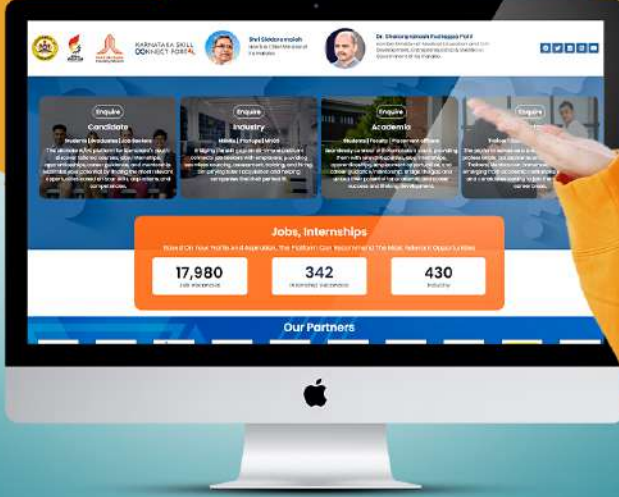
KARNATAKA SKILL CONNECT PORTAL

Shri Siddaramaiah
Hon'ble Chief Minister of Karnataka

Dr. Sharanprakash Rudrappa Patil
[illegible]

Enquire
Candidate
Students | Graduates | Job Seekers
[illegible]

Enquire
Industry
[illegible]

Enquire
Academia
Students | Faculty | Placement officers
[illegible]

Enquire
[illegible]

Jobs, Internships
Based On Your Profile and Aspiration, The Platform Can Recommend The Most Relevant Opportunities

17,980
Job Vacancies

342
Internship Vacancies

430
Industry

Our Partners